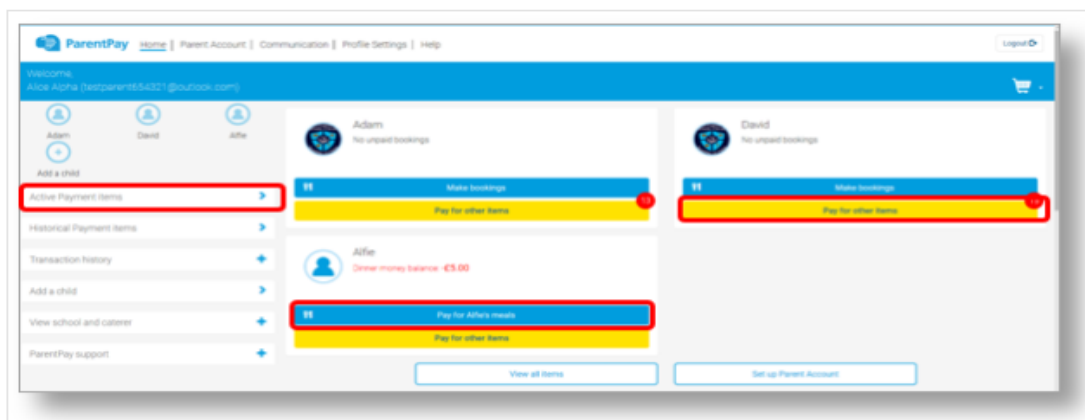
ParentPay Home | Parent Account | Communication | Profile Settings | Help

Logout

Welcome,
Alice Alpha (testparent654321@outlook.com)

Adam David Alfie

Add a child

Active Payment Items

Historical Payment Items

Transaction history

Add a child

View school and caterer

ParentPay support

Adam
No unpaid bookings

Make bookings

Pay for other items

David
No unpaid bookings

Make bookings

Pay for other items

Alfie
Dinner money balance: -£5.00

Pay for Alfie's meals

Pay for other items

View all items

Set up Parent Account